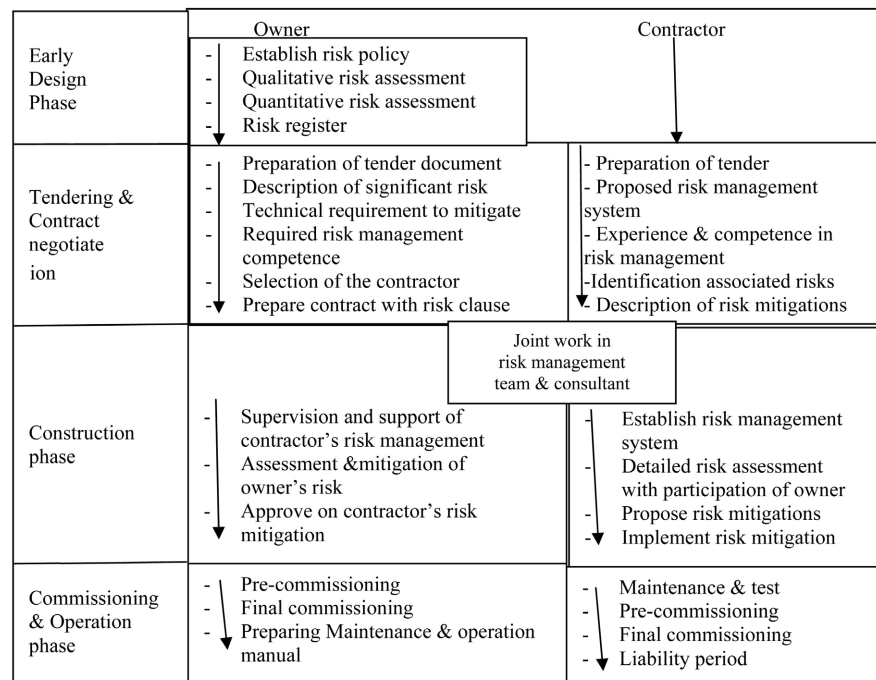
| | Owner | Contractor |
|---|---|---|
| Early Design Phase | - Establish risk policy<br>- Qualitative risk assessment<br>- Quantitative risk assessment<br>- Risk register | |
| Tendering & Contract negotiate ion | - Preparation of tender document<br>- Description of significant risk<br>- Technical requirement to mitigate<br>- Required risk management competence<br>- Selection of the contractor<br>- Prepare contract with risk clause | - Preparation of tender<br>- Proposed risk management system<br>- Experience & competence in risk management<br>-Identification associated risks<br>- Description of risk mitigations |
| Construction phase | Joint work in risk management team & consultant<br>- Supervision and support of contractor's risk management<br>- Assessment &mitigation of owner's risk<br>- Approve on contractor's risk mitigation | - Establish risk management system<br>- Detailed risk assessment with participation of owner<br>- Propose risk mitigations<br>- Implement risk mitigation |
| Commissioning & Operation phase | - Pre-commissioning<br>- Final commissioning<br>- Preparing Maintenance & operation manual | - Maintenance & test<br>- Pre-commissioning<br>- Final commissioning<br>- Liability period |